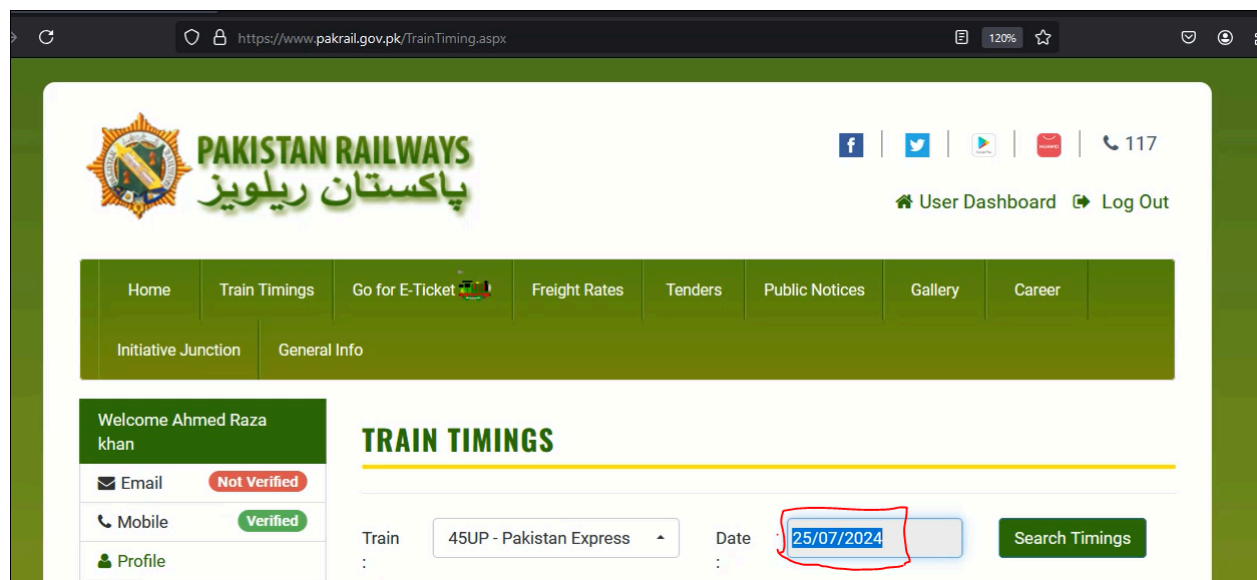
https://www.pakrail.gov.pk/TrainTiming.aspx

120%

PAKISTAN RAILWAYS
پاکستان ریلویز

117

User Dashboard Log Out

Home | Train Timings | Go for E-Ticket | Freight Rates | Tenders | Public Notices | Gallery | Career | Initiative Junction | General Info

Welcome Ahmed Raza khan

Email Not Verified

Mobile Verified

Profile

TRAIN TIMINGS

Train : 45UP - Pakistan Express

Date : 25/07/2024

Search Timings